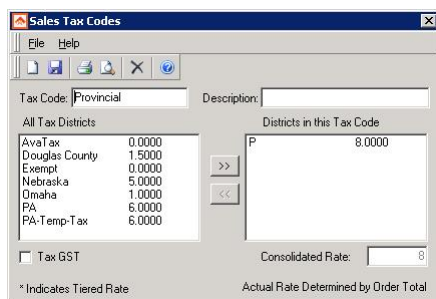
Sales Tax Codes

File Help

Tax Code: Provincial

Description:

All Tax Districts

| | |
|---|---|
| AvaTax | 0.0000 |
| Douglas County | 1.5000 |
| Exempt | 0.0000 |
| Nebraska | 5.0000 |
| Omaha | 1.0000 |
| PA | 6.0000 |
| PA-Temp-Tax | 6.0000 |

>>

<<

Districts in this Tax Code

| | |
|---|---|
| P | 8.0000 |

Tax GST

Consolidated Rate: 8

* Indicates Tiered Rate

Actual Rate Determined by Order Total